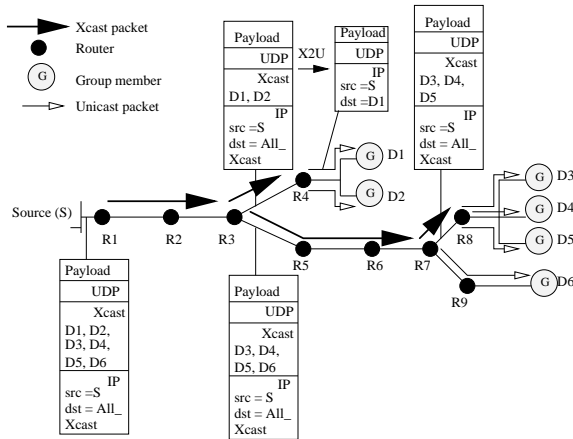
Xcast packet
Router
G Group member
Unicast packet

Payload
UDP
Xcast
D1, D2
IP
src =S
dst = All_
Xcast

X2U

Payload
UDP
IP
src =S
dst =D1

Payload
UDP
Xcast
D3, D4,
D5
IP
src =S
dst = All_
Xcast

G D1
G D2
R4
G D3
G D4
G D5
G D6

Source (S)
R1
R2
R3
R5
R6
R7
R8
R9

Payload
UDP
Xcast
D1, D2,
D3, D4,
D5, D6
IP
src =S
dst = All_
Xcast

Payload
UDP
Xcast
D3, D4,
D5, D6
IP
src = S
dst = All_
Xcast